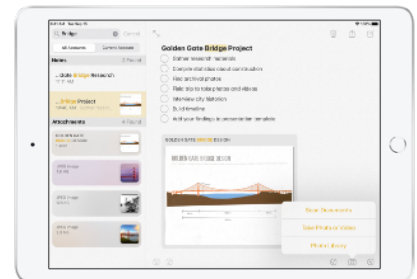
Bridge
Cancel
All Accounts
Current Account
Notes
2 Found
Golden Gate Bridge Research
Bridge Project
Attachments
4 Found
Golden Gate Bridge Project
Gather research materials
Complete statistics about construction
Find archival photos
Field trip to take photos and videos
Interview city historian
Build timeline
Add your findings to presentation template
GOLDEN GATE BRIDGE DESIGN
GOLDEN GATE BRIDGE DESIGN
Scan Documents
Take Photo or Video
Photo Library